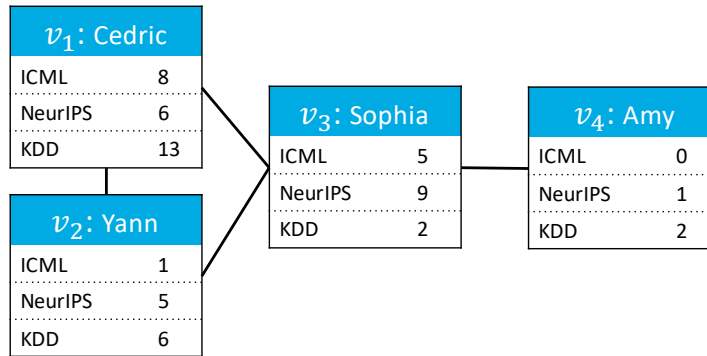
$v_1$: Cedric

| ICML | 8 |
|---|---|
| NeurIPS | 6 |
| KDD | 13 |

$v_2$: Yann

| ICML | 1 |
|---|---|
| NeurIPS | 5 |
| KDD | 6 |

$v_3$: Sophia

| ICML | 5 |
|---|---|
| NeurIPS | 9 |
| KDD | 2 |

$v_4$: Amy

| ICML | 0 |
|---|---|
| NeurIPS | 1 |
| KDD | 2 |